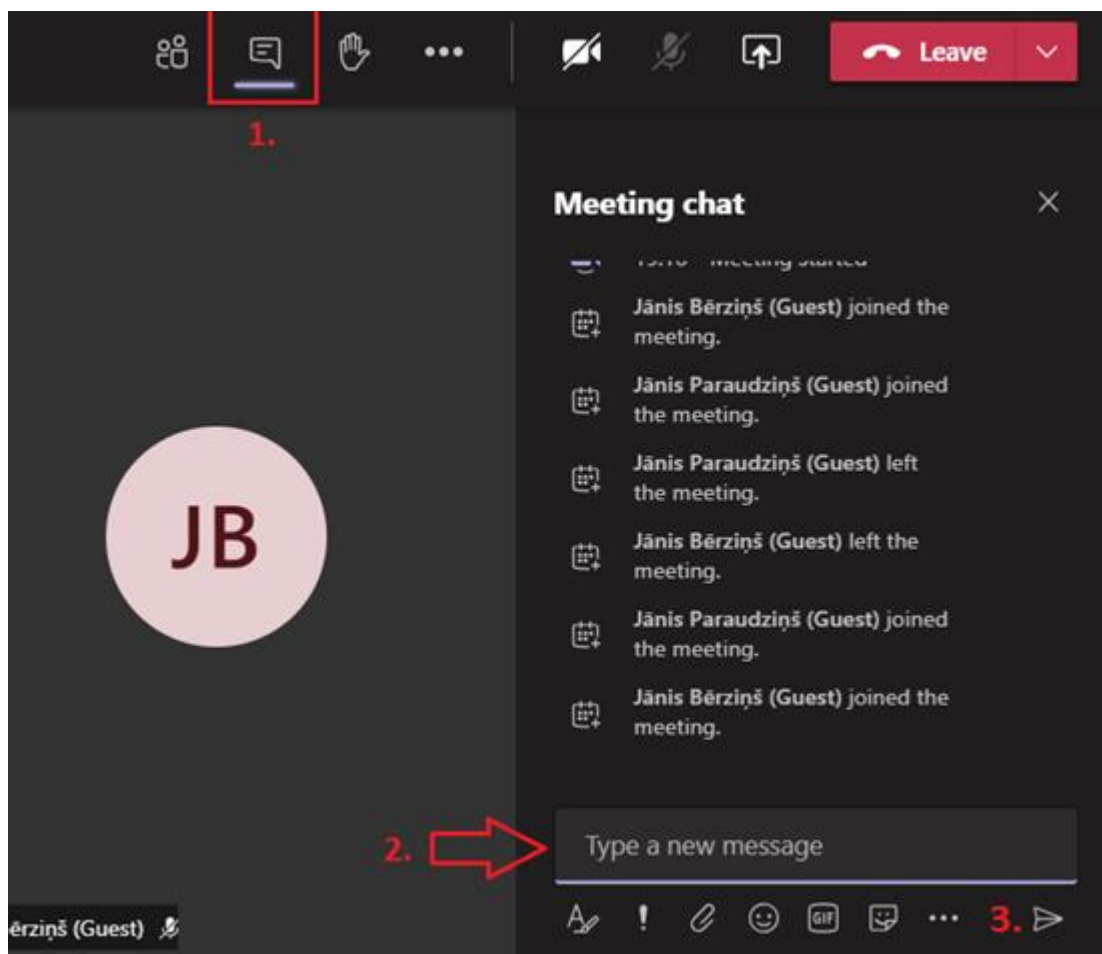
Leave

1.

Meeting chat

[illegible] Meeting started

Jānis Bērziņš (Guest) joined the meeting.

Jānis Paraudziņš (Guest) joined the meeting.

Jānis Paraudziņš (Guest) left the meeting.

Jānis Bērziņš (Guest) left the meeting.

Jānis Paraudziņš (Guest) joined the meeting.

Jānis Bērziņš (Guest) joined the meeting.

JB

2.

Type a new message

ērziņš (Guest)

GIF

3.